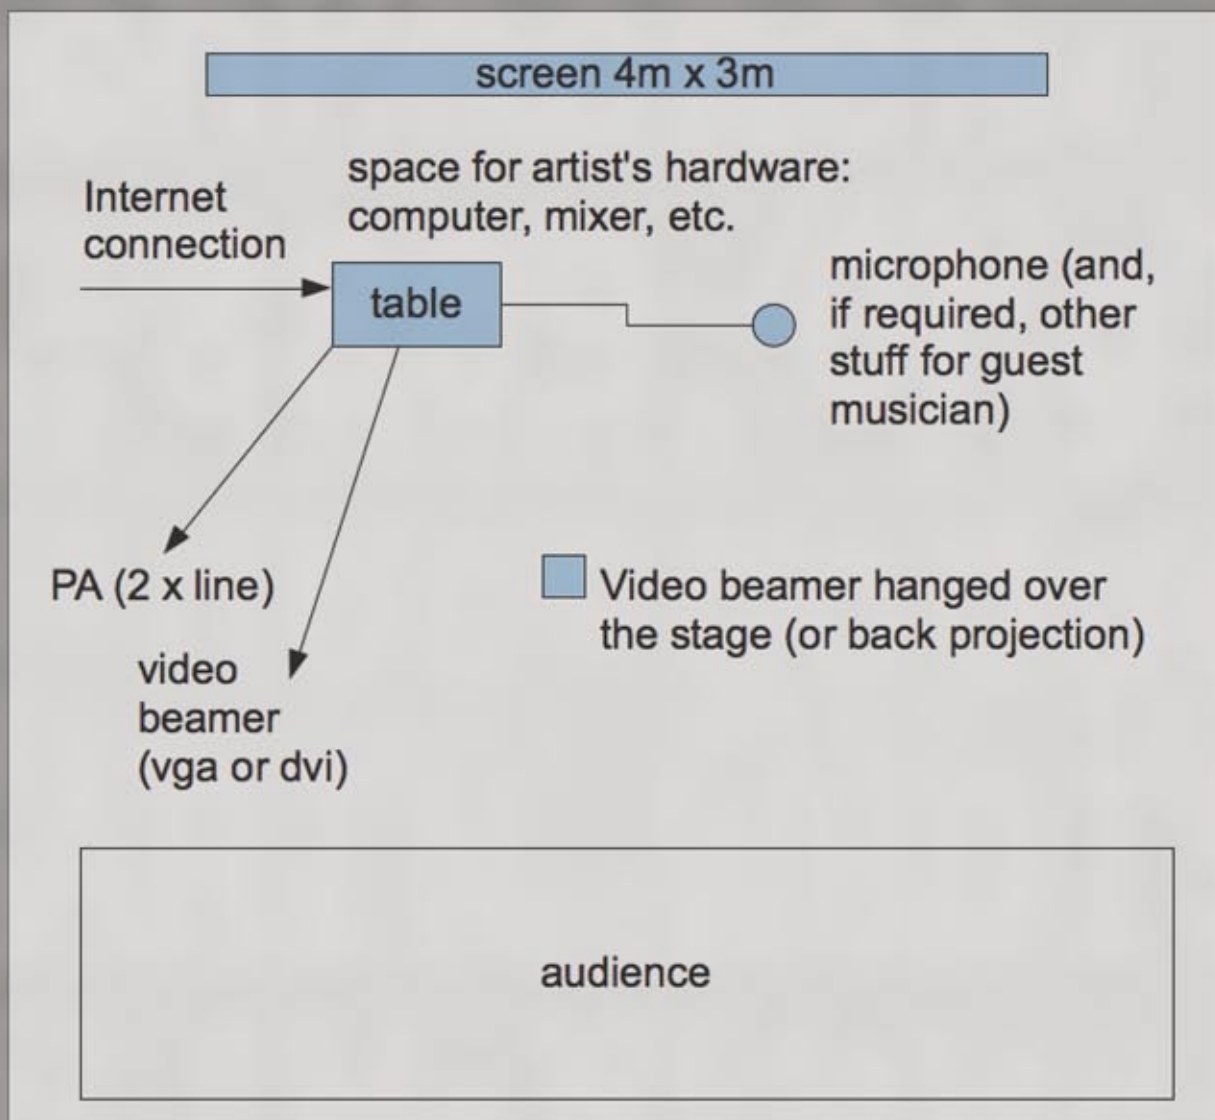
screen 4m x 3m

Internet connection

space for artist's hardware: computer, mixer, etc.

table

microphone (and, if required, other stuff for guest musician)

PA (2 x line)

video beamer (vga or dvi)

Video beamer hanged over the stage (or back projection)

audience